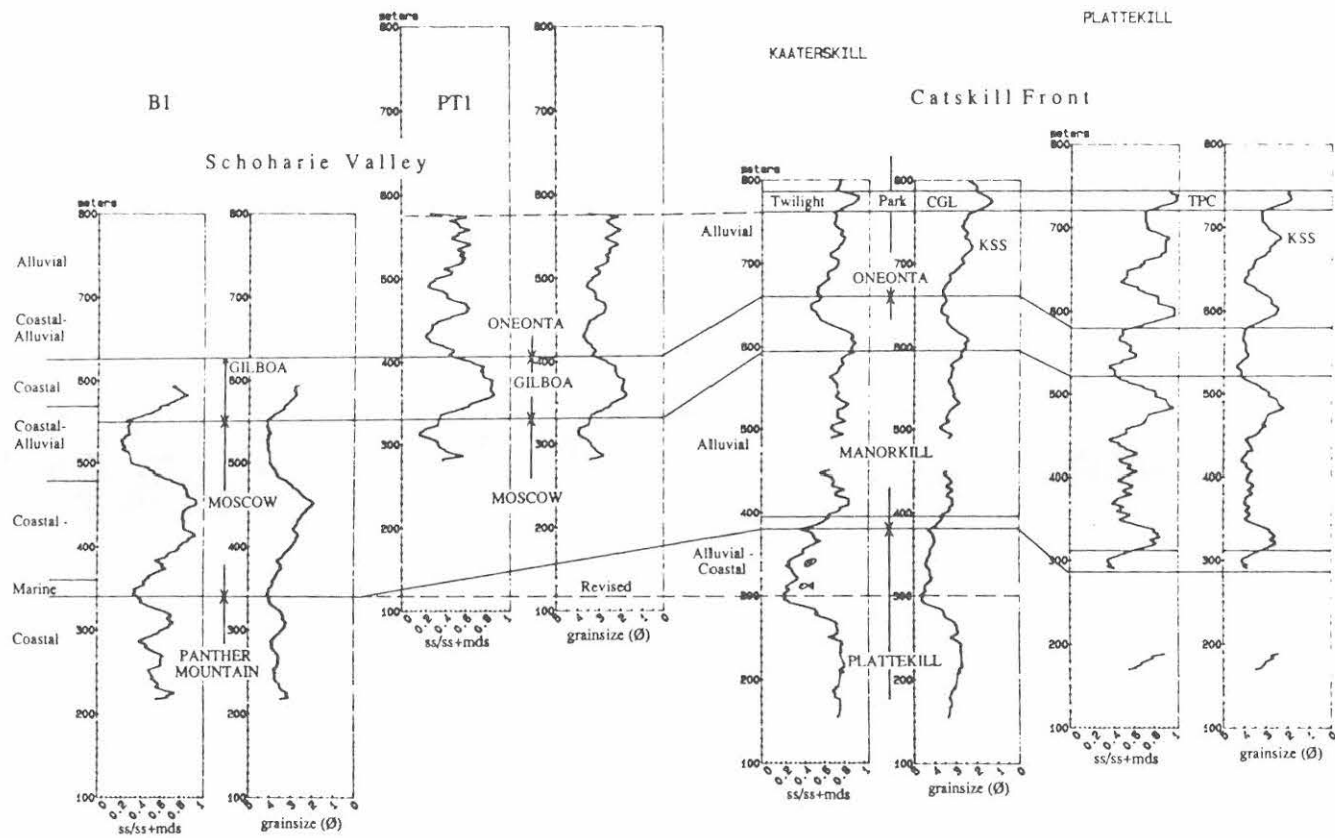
PLATTEKILL

KAATERSKILL

Catskill Front

B1

PT1

Schoharie Valley

meters

Alluvial

Coastal-Alluvial

Coastal

Coastal-Alluvial

Coastal -

Marine

Coastal

800

700

600

500

400

300

200

100

GILBOA

MOSCOW

PANTHER MOUNTAIN

ONEONTA

GILBOA

MOSCOW

Revised

Twilight

Park

CGL

KSS

ONEONTA

Alluvial

Alluvial

MANORKILL

Alluvial - Coastal

PLATTEKILL

TPC

KSS

0 0.2 0.4 0.6 0.8 1

ss/ss+mds

4 3 2 1 0

grainsize (Ø)

ss/ss+mds

grainsize (Ø)

ss/ss+mds

grainsize (Ø)

ss/ss+mds

grainsize (Ø)